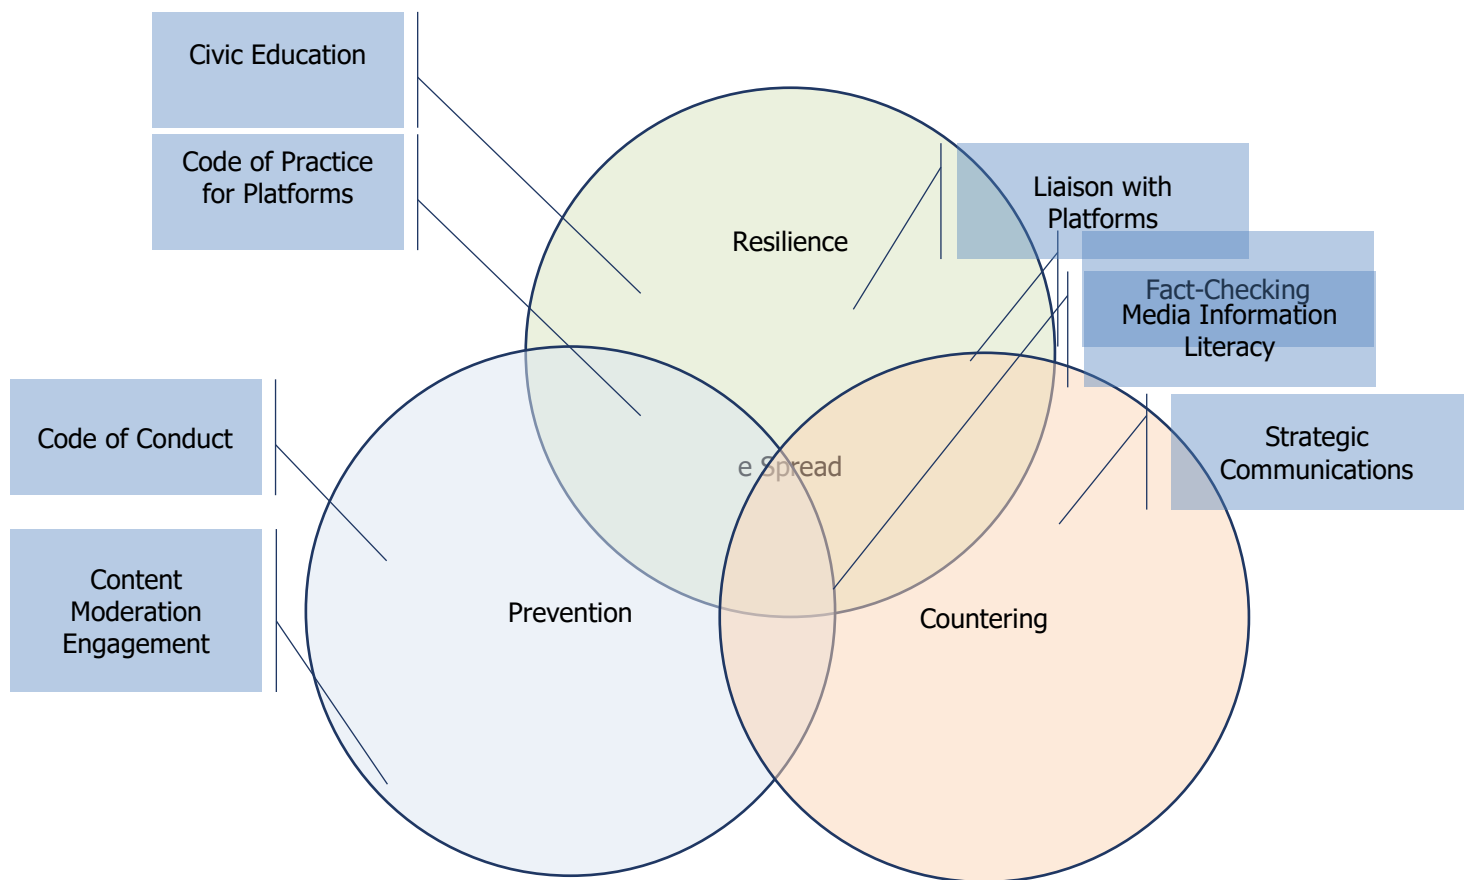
Civic Education

Code of Practice for Platforms

Code of Conduct

Content Moderation Engagement

Resilience

Liaison with Platforms

Fact-Checking

Media Information Literacy

Strategic Communications

e Spread

Prevention

Countering